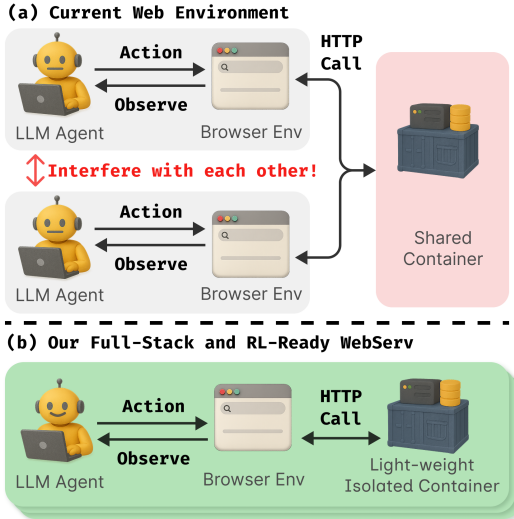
(a) Current Web Environment

Action

Observe

LLM Agent

Browser Env

HTTP Call

Interfere with each other!

Action

Observe

LLM Agent

Browser Env

Shared Container

(b) Our Full-Stack and RL-Ready WebServ

Action

Observe

LLM Agent

Browser Env

HTTP Call

Light-weight Isolated Container